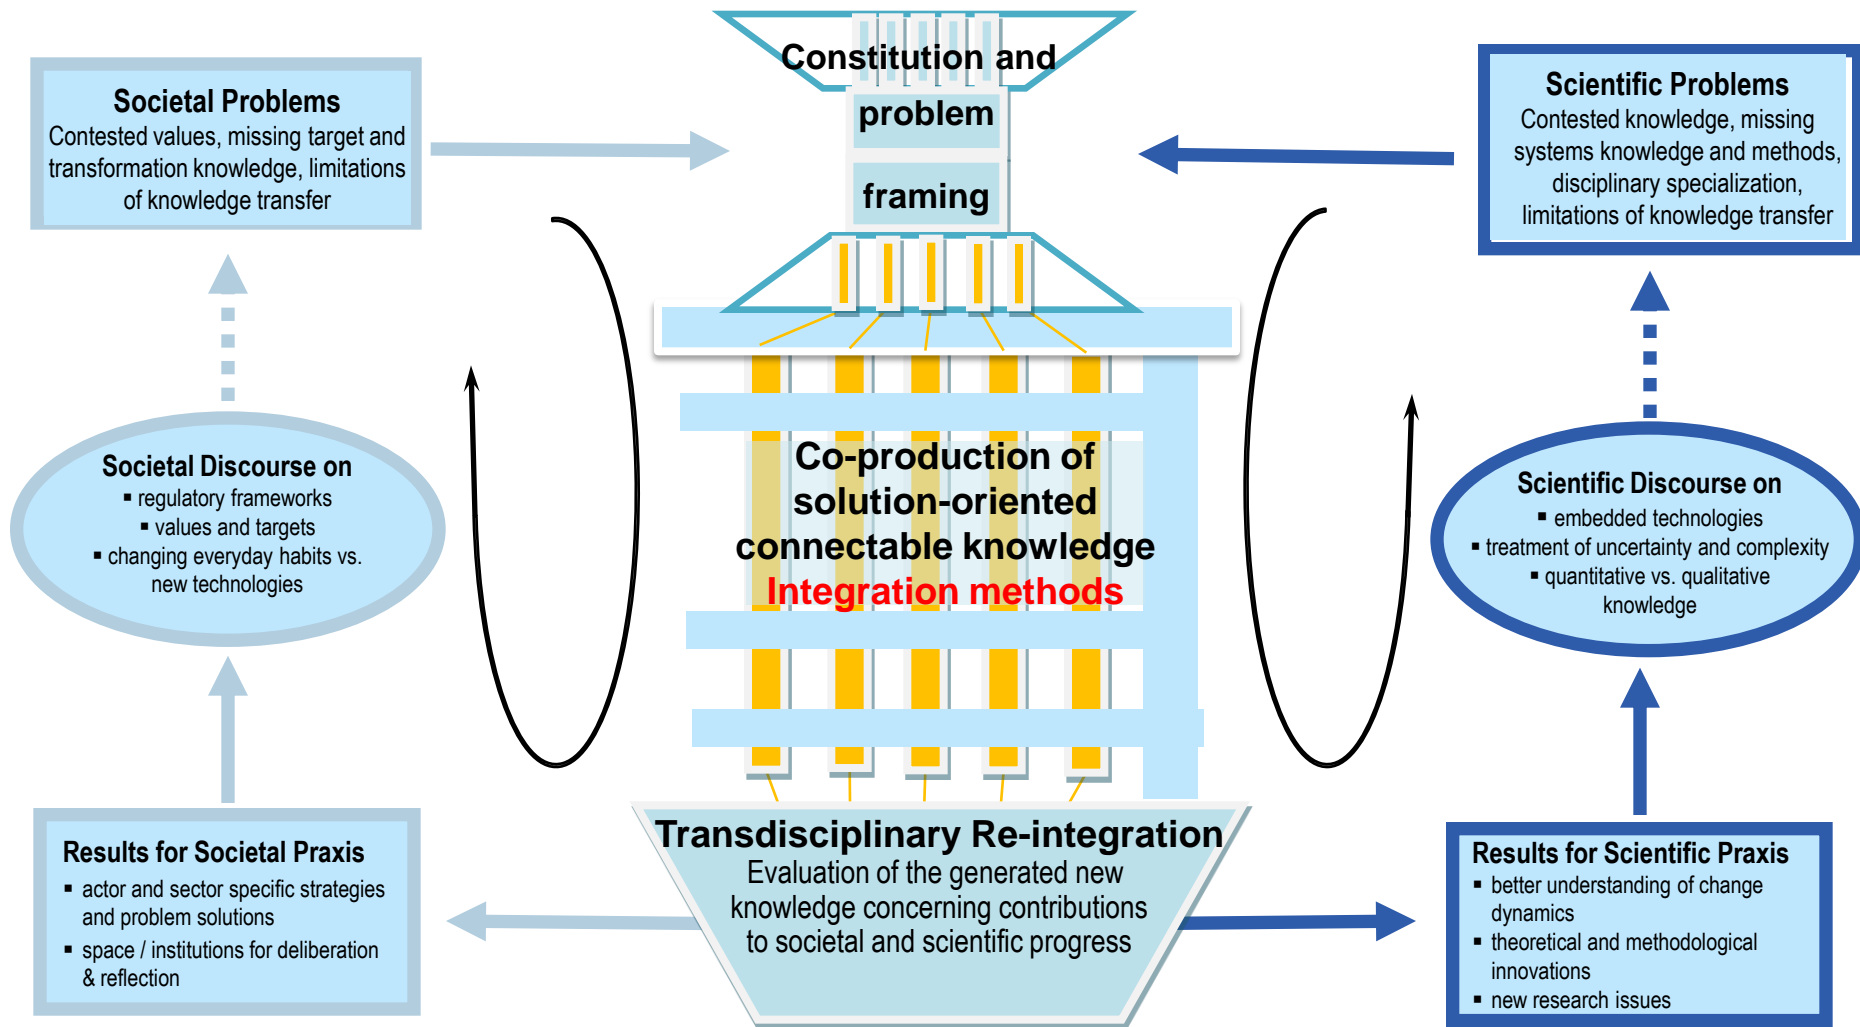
Societal Problems
Contested values, missing target and transformation knowledge, limitations of knowledge transfer

Constitution and problem framing

Scientific Problems
Contested knowledge, missing systems knowledge and methods, disciplinary specialization, limitations of knowledge transfer

Societal Discourse on
▪ regulatory frameworks
▪ values and targets
▪ changing everyday habits vs. new technologies

Co-production of solution-oriented connectable knowledge
Integration methods

Scientific Discourse on
▪ embedded technologies
▪ treatment of uncertainty and complexity
▪ quantitative vs. qualitative knowledge

Results for Societal Praxis
▪ actor and sector specific strategies and problem solutions
▪ space / institutions for deliberation & reflection

Transdisciplinary Re-integration
Evaluation of the generated new knowledge concerning contributions to societal and scientific progress

Results for Scientific Praxis
▪ better understanding of change dynamics
▪ theoretical and methodological innovations
▪ new research issues